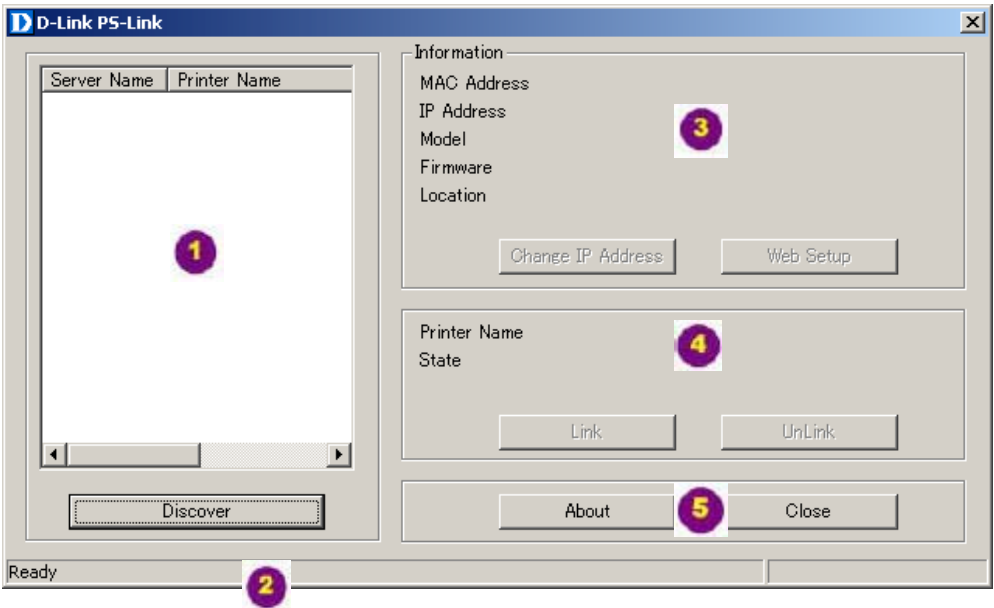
D D-Link PS-Link

Server Name | Printer Name

1

Discover

Information
MAC Address
IP Address
Model
Firmware
Location

3

Change IP Address
Web Setup

Printer Name
State

4

Link
UnLink

About
5
Close

Ready
2